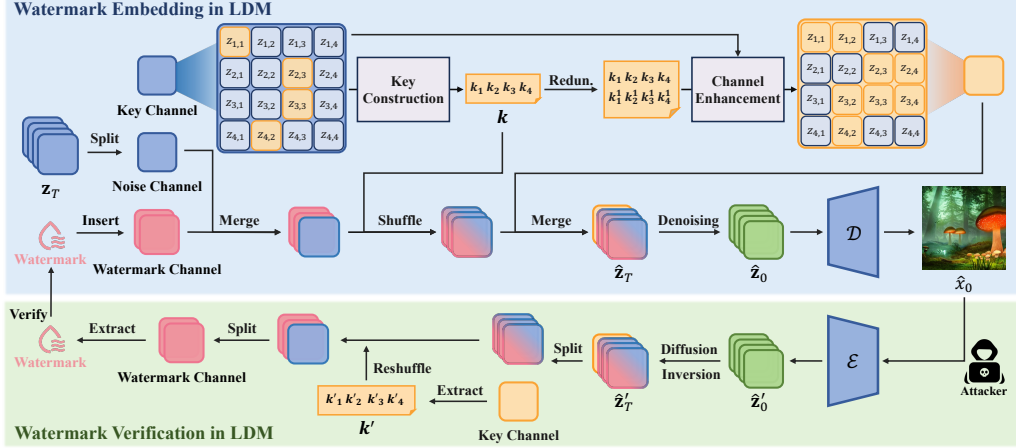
Watermark Embedding in LDM

Key Channel

$z_{1,1}$ $z_{1,2}$ $z_{1,3}$ $z_{1,4}$
$z_{2,1}$ $z_{2,2}$ $z_{2,3}$ $z_{2,4}$
$z_{3,1}$ $z_{3,2}$ $z_{3,3}$ $z_{3,4}$
$z_{4,1}$ $z_{4,2}$ $z_{4,3}$ $z_{4,4}$

Key Construction

$k_1\ k_2\ k_3\ k_4$

$\boldsymbol{k}$

Redun.

$k_1\ k_2\ k_3\ k_4$
$k_1^1\ k_2^1\ k_3^1\ k_4^1$

Channel Enhancement

$z_{1,1}$ $z_{1,2}$ $z_{1,3}$ $z_{1,4}$
$z_{2,1}$ $z_{2,2}$ $z_{2,3}$ $z_{2,4}$
$z_{3,1}$ $z_{3,2}$ $z_{3,3}$ $z_{3,4}$
$z_{4,1}$ $z_{4,2}$ $z_{4,3}$ $z_{4,4}$

Split

$\mathbf{z}_T$

Noise Channel

Insert

Watermark

Watermark Channel

Merge

Shuffle

Merge

$\hat{\mathbf{z}}_T$

Denoising

$\hat{\mathbf{z}}_0$

$\mathcal{D}$

$\hat{x}_0$

Verify

Watermark

Extract

Watermark Channel

Split

Reshuffle

$k'_1\ k'_2\ k'_3\ k'_4$

$\boldsymbol{k}'$

Extract

Key Channel

Split

$\hat{\mathbf{z}}'_T$

Diffusion Inversion

$\hat{\mathbf{z}}'_0$

$\mathcal{E}$

Attacker

Watermark Verification in LDM